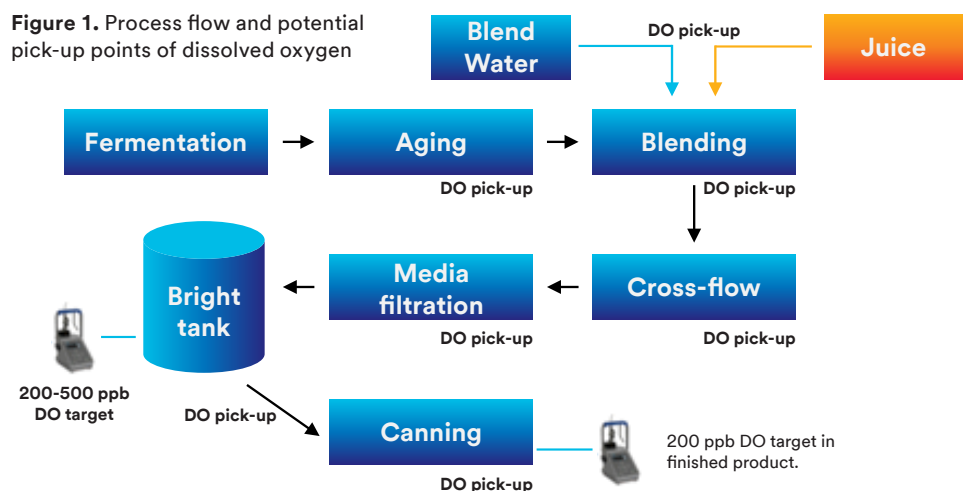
**Figure 1.** Process flow and potential pick-up points of dissolved oxygen

Blend Water

DO pick-up

Juice

Fermentation

Aging

DO pick-up

Blending

DO pick-up

Bright tank

Media filtration

DO pick-up

Cross-flow

DO pick-up

200-500 ppb DO target

DO pick-up

Canning

DO pick-up

200 ppb DO target in finished product.